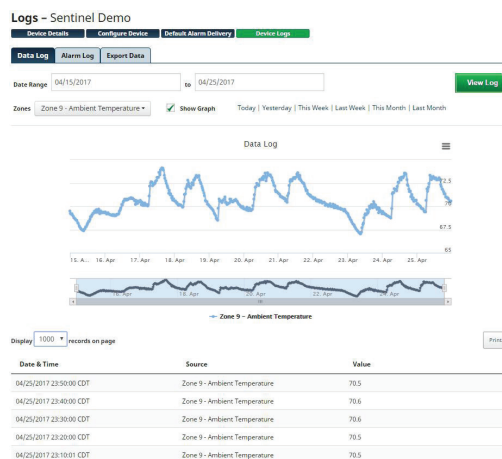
Logs – Sentinel Demo

Device Details | Configure Device | Default Alarm Delivery | Device Logs

Data Log | Alarm Log | Export Data

Date Range 04/15/2017 to 04/25/2017

View Log

Zones Zone 9 - Ambient Temperature ▾ Show Graph Today | Yesterday | This Week | Last Week | This Month | Last Month

Data Log

72.5
70
67.5
65

15. A... 16. Apr 17. Apr 18. Apr 19. Apr 20. Apr 21. Apr 22. Apr 23. Apr 24. Apr 25. Apr

16. Apr 18. Apr 20. Apr 22. Apr 24. Apr

Zone 9 – Ambient Temperature

Display 1000 ▾ records on page

Prin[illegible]

| Date & Time | Source | Value |
|---|---|---|
| 04/25/2017 23:50:00 CDT | Zone 9 - Ambient Temperature | 70.5 |
| 04/25/2017 23:40:00 CDT | Zone 9 - Ambient Temperature | 70.6 |
| 04/25/2017 23:30:00 CDT | Zone 9 - Ambient Temperature | 70.6 |
| 04/25/2017 23:20:00 CDT | Zone 9 - Ambient Temperature | 70.5 |
| 04/25/2017 23:10:01 CDT | Zone 9 - Ambient Temperature | 70.5 |